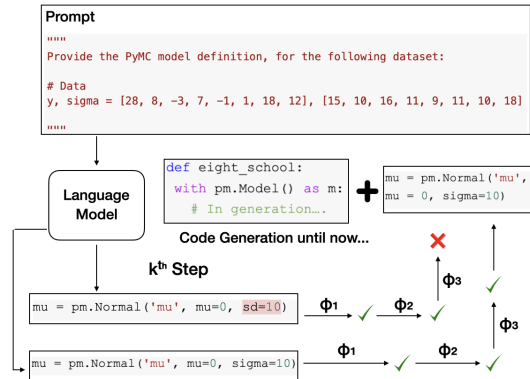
Prompt

"""
Provide the PyMC model definition, for the following dataset:

# Data
y, sigma = [28, 8, -3, 7, -1, 1, 18, 12], [15, 10, 16, 11, 9, 11, 10, 18]

"""

Language Model

def eight_school:
 with pm.Model() as m:
  # In generation....

Code Generation until now...

mu = pm.Normal('mu',
mu = 0, sigma=10)

k$^{th}$ Step

mu = pm.Normal('mu', mu=0, sd=10)

$\phi_1$ $\phi_2$ $\phi_3$

mu = pm.Normal('mu', mu=0, sigma=10)

$\phi_1$ $\phi_2$ $\phi_3$